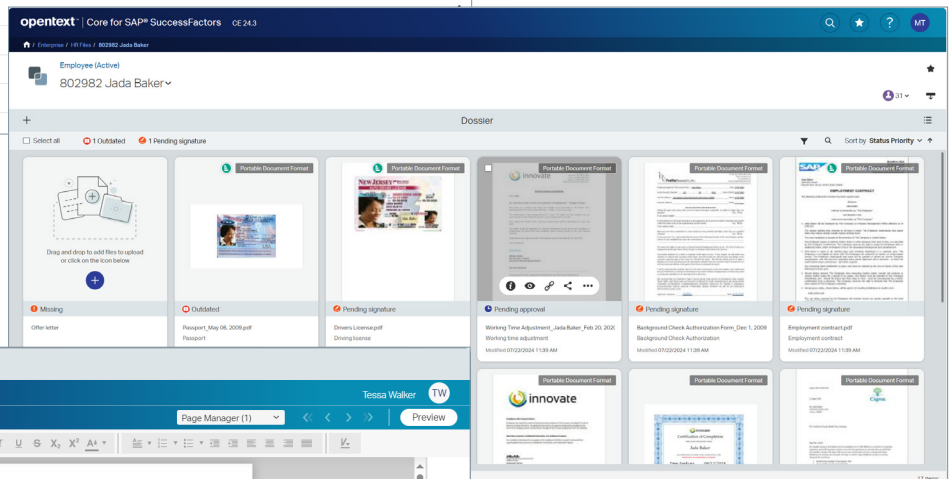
opentext | Core for SAP® SuccessFactors CE 24.3

MT

/ Enterprise / HR Files / 802982 Jada Baker

Employee (Active)

802982 Jada Baker

31

+

Dossier

Select all 1 Outdated 1 Pending signature

Sort by Status Priority

Drag and drop to add files to upload or click on the icon below

+

Missing

Offer letter

Portable Document Format

NEW JERSEY

Outdated

Passport_May 06, 2009.pdf

Passport

Portable Document Format

Pending signature

Drivers License.pdf

Driving license

Portable Document Format

innovate

Pending approval

Working Time Adjustment_Jada Baker_Feb 20, 202

Working time adjustment

Modified 07/22/2024 11:39 AM

Portable Document Format

Pending signature

Background Check Authorization Form_Dec 1, 2009

Background Check Authorization

Modified 07/22/2024 11:38 AM

Portable Document Format

SAP

EMPLOYMENT CONTRACT

Pending signature

Employment contract.pdf

Employment contract

Modified 07/22/2024 11:39 AM

Portable Document Format

innovate

Portable Document Format

Certificate of Completion

Jada Baker

Portable Document Format

Cignus

Tessa Walker TW

Page Manager (1)

Preview

U S $X_2$ $X^2$ A+